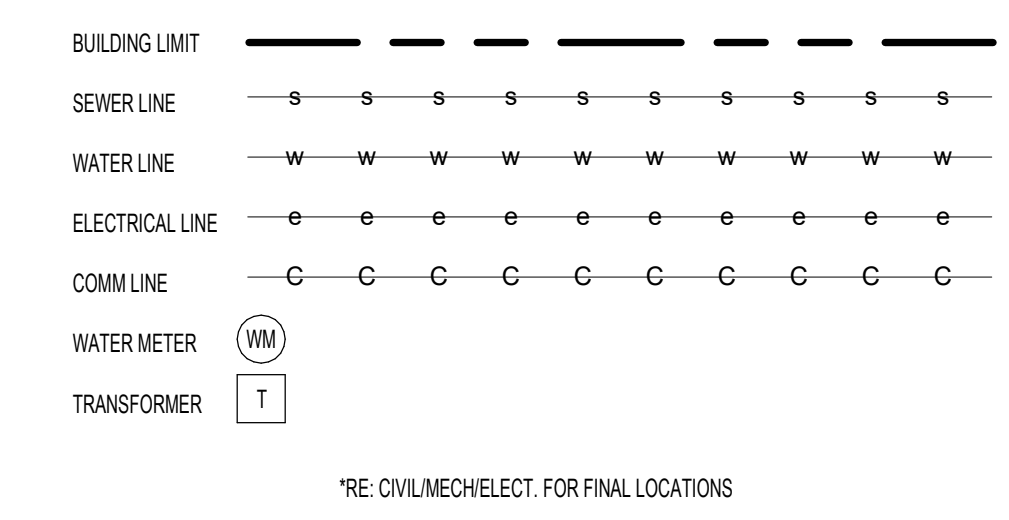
BUILDING LIMIT

SEWER LINE s s s s s s s s s s

WATER LINE w w w w w w w w w w

ELECTRICAL LINE e e e e e e e e e e

COMM LINE C C C C C C C C C C

WATER METER WM

TRANSFORMER T

*RE: CIVIL/MECH/ELECT. FOR FINAL LOCATIONS